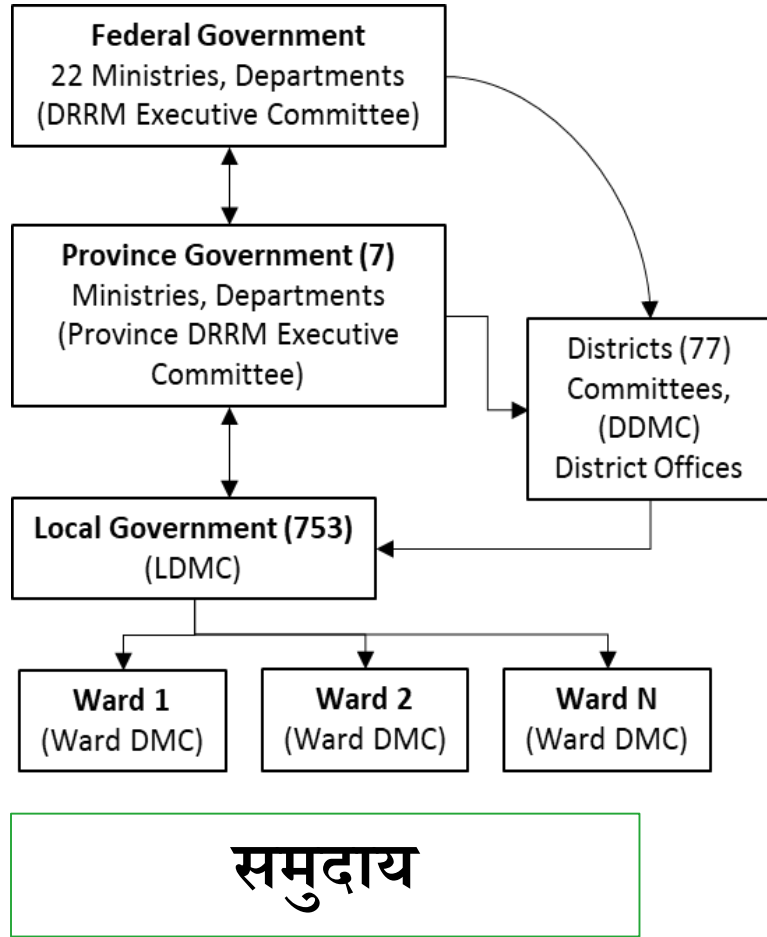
Federal Government
22 Ministries, Departments
(DRRM Executive Committee)

Province Government (7)
Ministries, Departments
(Province DRRM Executive Committee)

Districts (77)
Committees,
(DDMC)
District Offices

Local Government (753)
(LDMC)

Ward 1
(Ward DMC)

Ward 2
(Ward DMC)

Ward N
(Ward DMC)

समुदाय